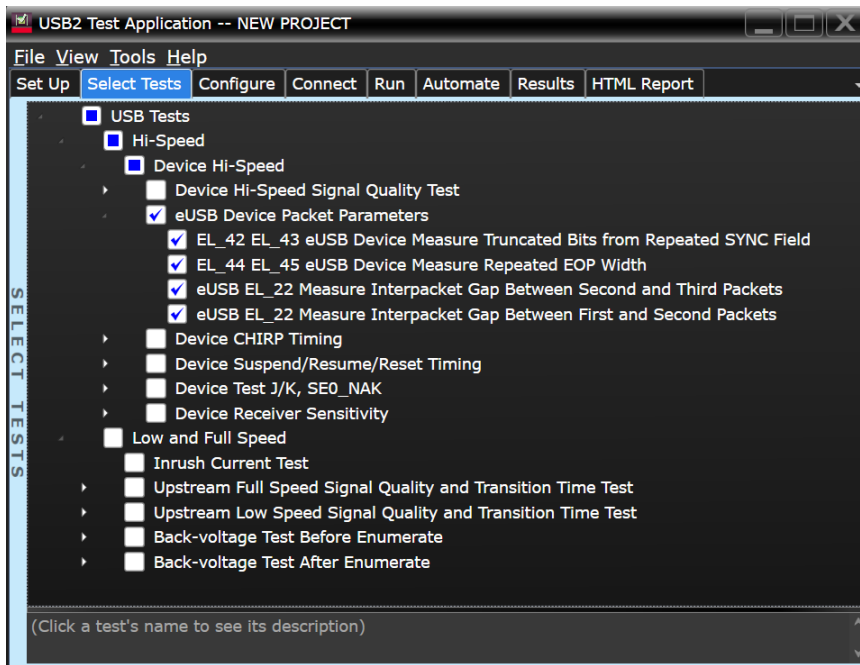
USB2 Test Application -- NEW PROJECT

File View Tools Help

Set Up | Select Tests | Configure | Connect | Run | Automate | Results | HTML Report

SELECT TESTS

USB Tests
Hi-Speed
Device Hi-Speed
Device Hi-Speed Signal Quality Test
eUSB Device Packet Parameters
EL_42 EL_43 eUSB Device Measure Truncated Bits from Repeated SYNC Field
EL_44 EL_45 eUSB Device Measure Repeated EOP Width
eUSB EL_22 Measure Interpacket Gap Between Second and Third Packets
eUSB EL_22 Measure Interpacket Gap Between First and Second Packets
Device CHIRP Timing
Device Suspend/Resume/Reset Timing
Device Test J/K, SE0_NAK
Device Receiver Sensitivity
Low and Full Speed
Inrush Current Test
Upstream Full Speed Signal Quality and Transition Time Test
Upstream Low Speed Signal Quality and Transition Time Test
Back-voltage Test Before Enumerate
Back-voltage Test After Enumerate

(Click a test's name to see its description)